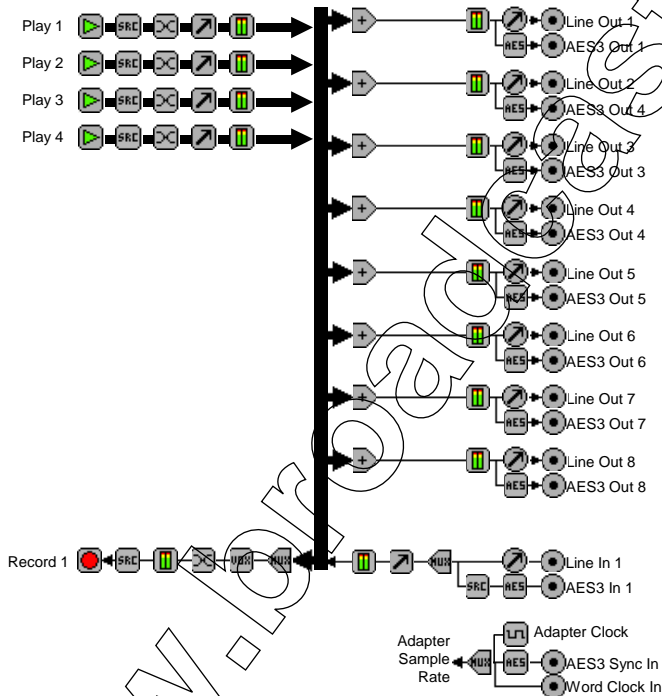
Play 1
SRC
Play 2
SRC
Play 3
SRC
Play 4
SRC

Line Out 1
AES
AES3 Out 1
Line Out 2
AES
AES3 Out 4
Line Out 3
AES
AES3 Out 3
Line Out 4
AES
AES3 Out 4
Line Out 5
AES
AES3 Out 5
Line Out 6
AES
AES3 Out 6
Line Out 7
AES
AES3 Out 7
Line Out 8
AES
AES3 Out 8

Record 1
SRC
VUX
MUX
MUX
Line In 1
SRC
AES
AES3 In 1

Adapter Sample Rate
MUX
Adapter Clock
AES
AES3 Sync In
Word Clock In